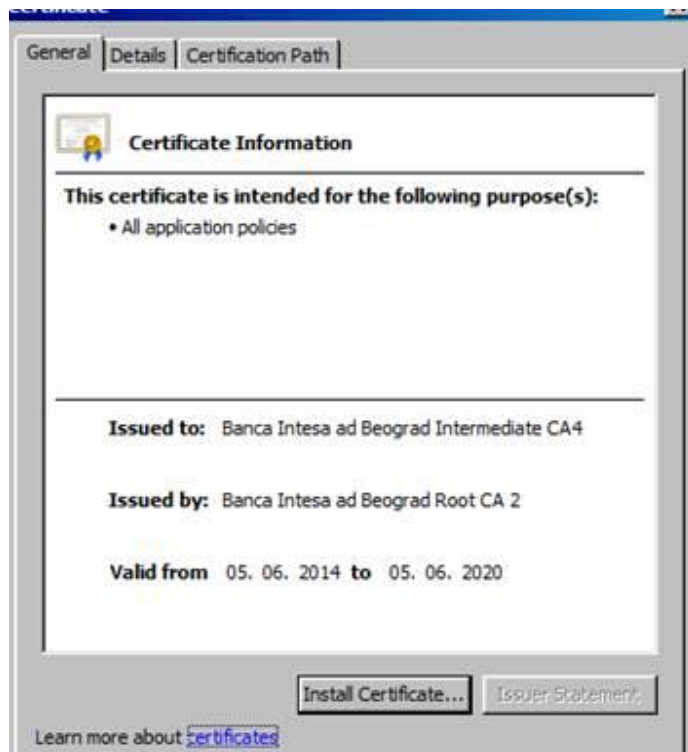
Certificate

General | Details | Certification Path

Certificate Information

This certificate is intended for the following purpose(s):

• All application policies

Issued to: Banca Intesa ad Beograd Intermediate CA4

Issued by: Banca Intesa ad Beograd Root CA 2

Valid from 05. 06. 2014 to 05. 06. 2020

Install Certificate... Issuer Statement

Learn more about certificates